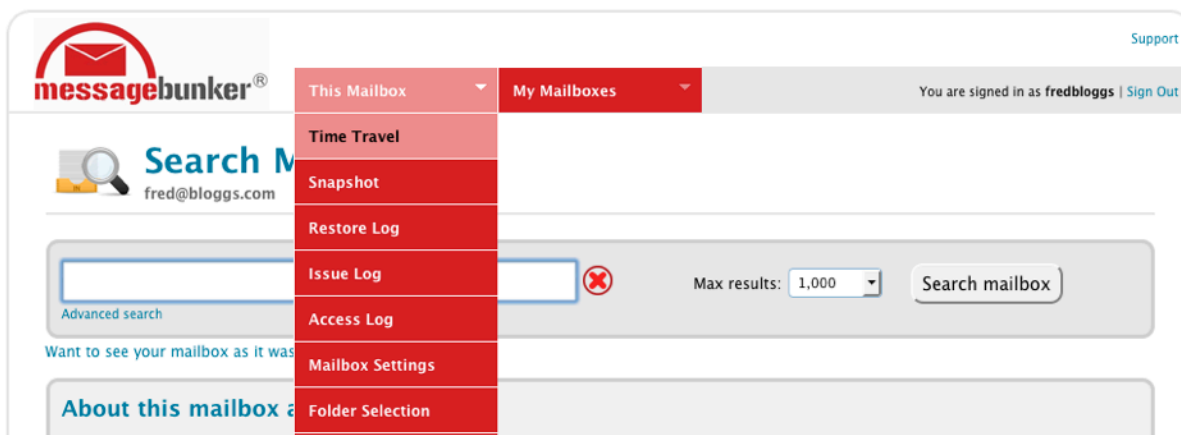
messagebunker®

Support

This Mailbox

My Mailboxes

You are signed in as fredbloggs | Sign Out

Time Travel

Snapshot

Restore Log

Issue Log

Access Log

Mailbox Settings

Folder Selection

Search M

fred@bloggs.com

Advanced search

Max results: 1,000

Search mailbox

Want to see your mailbox as it was

About this mailbox a